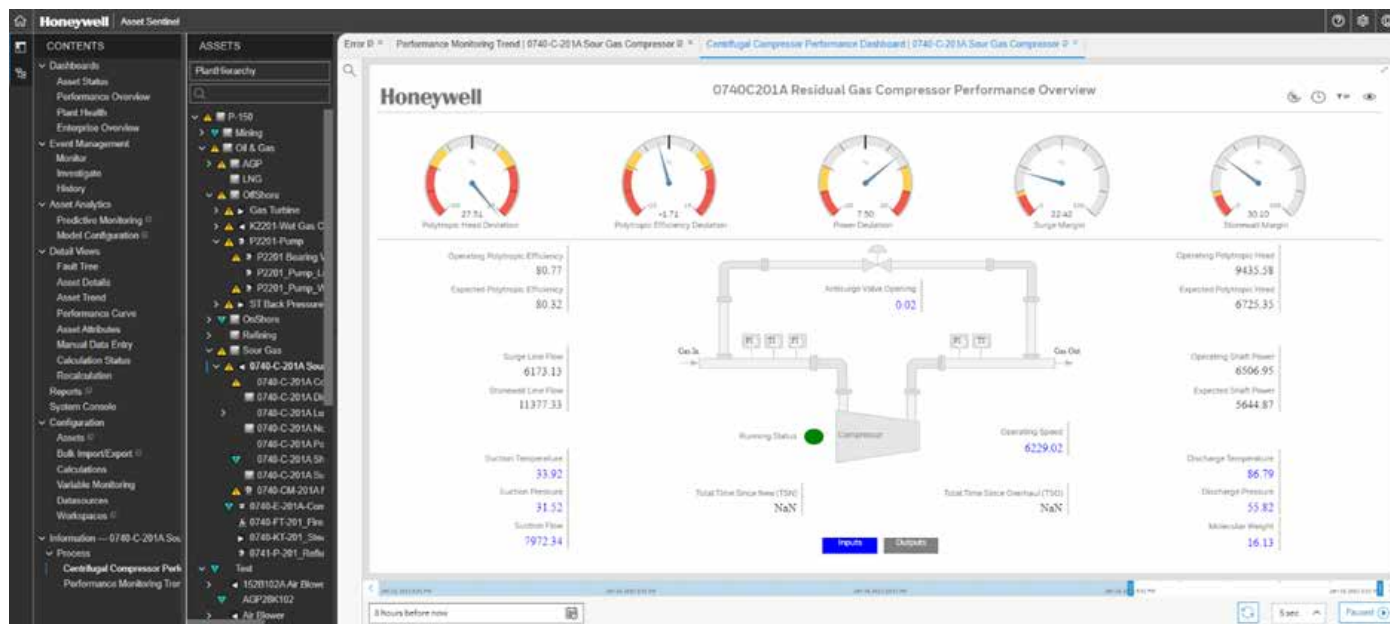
Honeywell | Asset Sentinel

CONTENTS
Dashboards
Asset Status
Performance Overview
Plant Health
Enterprise Overview
Event Management
Monitor
Investigate
History
Asset Analytics
Predictive Monitoring
Model Configuration
Detail Views
Fault Tree
Asset Details
Asset Trend
Performance Curve
Asset Attributes
Manual Data Entry
Calculation Status
Recalculation
Reports
System Console
Configuration
Assets
Bulk Import/Export
Calculations
Variable Monitoring
Datasources
Workspaces
Information — 0740-C-201A Sou
Process
Centrifugal Compressor Perf
Performance Monitoring Trer

ASSETS
PlantHierarchy
P-150
Mining
Oil & Gas
AGP
LNG
OffShore
Gas Turbine
K2201-Wet Gas C
P2201-Pump
P2201 Bearing V
P2201_Pump_L
P2201_Pump_V
ST Back Pressure
OnShore
Refining
Sour Gas
0740-C-201A Sou
0740-C-201A Cc
0740-C-201A Di
0740-C-201A Lu
0740-C-201A Nc
0740-C-201A Pc
0740-C-201A Sh
0740-C-201A Su
0740-CM-201A F
0740-E-201A-Con
0740-FT-201_Flo
0740-KT-201_Stea
0741-P-201_Refle
Test
152B102A Air Blowe
AGP28K102
Air Blower

Error | Performance Monitoring Trend | 0740-C-201A Sour Gas Compressor | Centrifugal Compressor Performance Dashboard | 0740-C-201A Sour Gas Compressor

Honeywell
0740C201A Residual Gas Compressor Performance Overview

27.51 Polytropic Head Deviation
-1.71 Polytropic Efficiency Deviation
7.50 Power Deviation
22.40 Surge Margin
30.10 Stonewall Margin

Operating Polytropic Efficiency
80.77
Expected Polytropic Efficiency
80.32
Antisurge Valve Opening
0.02
Operating Polytropic Head
9435.58
Expected Polytropic Head
6725.35
Gas In
Gas Out
Surge Line Flow
6173.13
Stonewall Line Flow
11377.33
Operating Shaft Power
6506.95
Expected Shaft Power
5644.87
Running Status
Compressor
Operating Speed
6229.02
Suction Temperature
33.92
Suction Pressure
31.52
Suction Flow
7972.34
Total Time Since New (TSN)
NaN
Total Time Since Overhaul (TSO)
NaN
Discharge Temperature
86.79
Discharge Pressure
55.82
Molecular Weight
16.13
Inputs
Outputs

8 hours before now
5sec
Paused